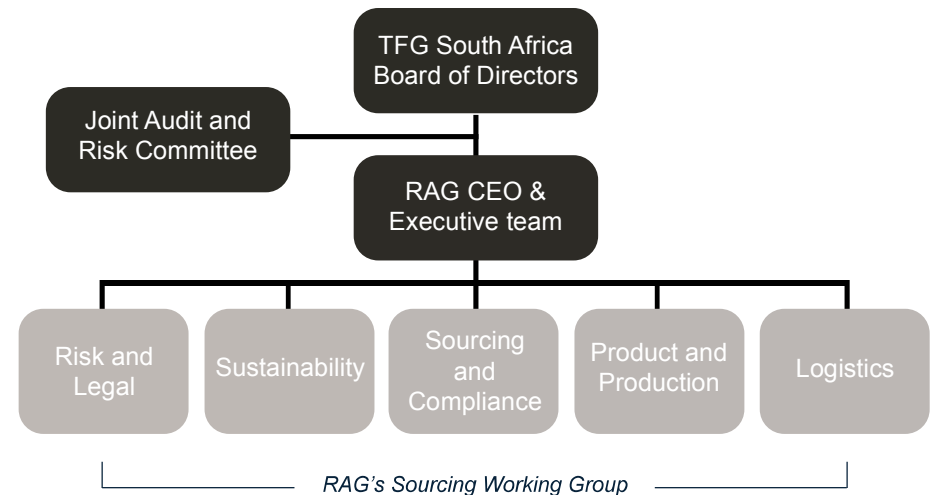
TFG South Africa Board of Directors

Joint Audit and Risk Committee

RAG CEO & Executive team

Risk and Legal

Sustainability

Sourcing and Compliance

Product and Production

Logistics

*RAG's Sourcing Working Group*